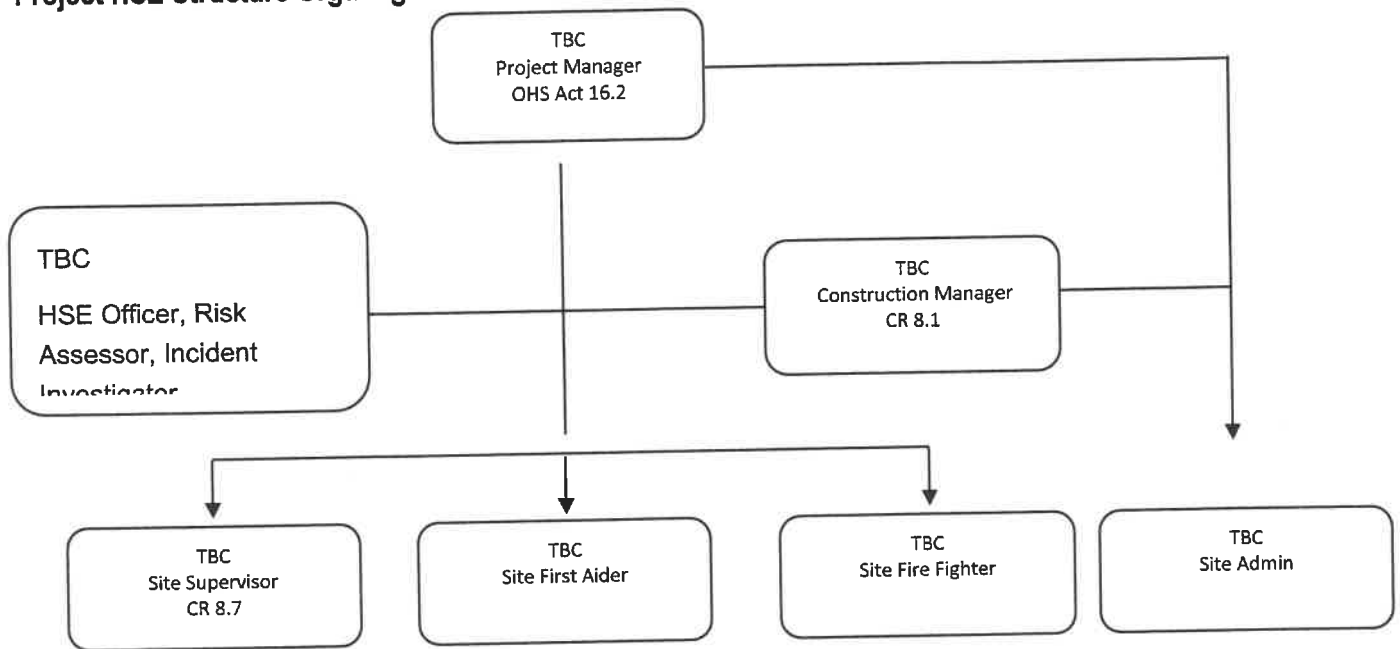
Project HSE Structure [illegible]

TBC
Project Manager
OHS Act 16.2

TBC
HSE Officer, Risk Assessor, Incident Investigator

TBC
Construction Manager
CR 8.1

TBC
Site Supervisor
CR 8.7

TBC
Site First Aider

TBC
Site Fire Fighter

TBC
Site Admin